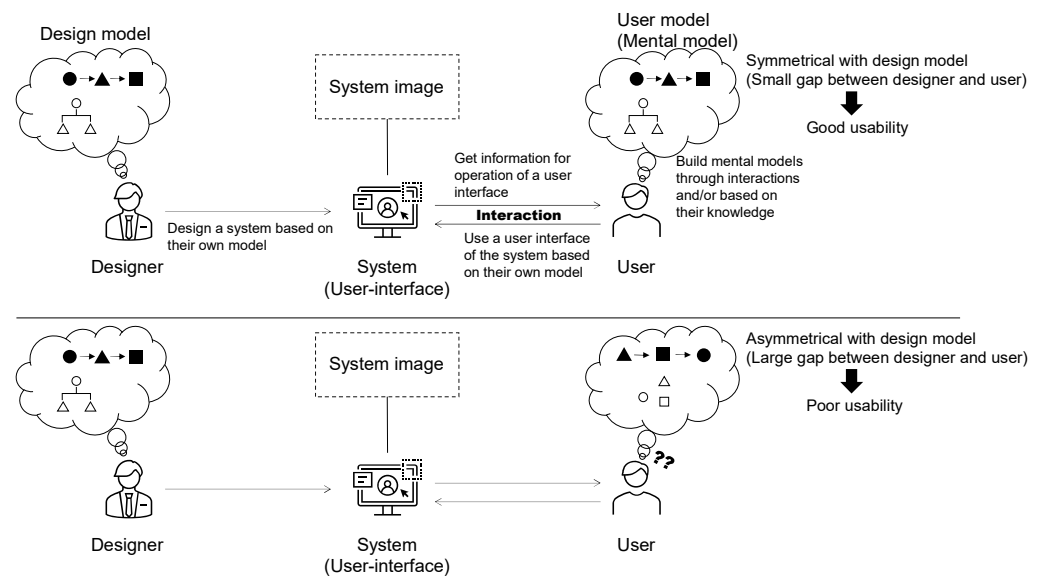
Design model

System image

User model
(Mental model)

Symmetrical with design model
(Small gap between designer and user)

Good usability

Get information for operation of a user interface

Build mental models through interactions and/or based on their knowledge

Interaction

Design a system based on their own model

Use a user interface of the system based on their own model

Designer

System
(User-interface)

User

System image

Asymmetrical with design model
(Large gap between designer and user)

Poor usability

??

Designer

System
(User-interface)

User